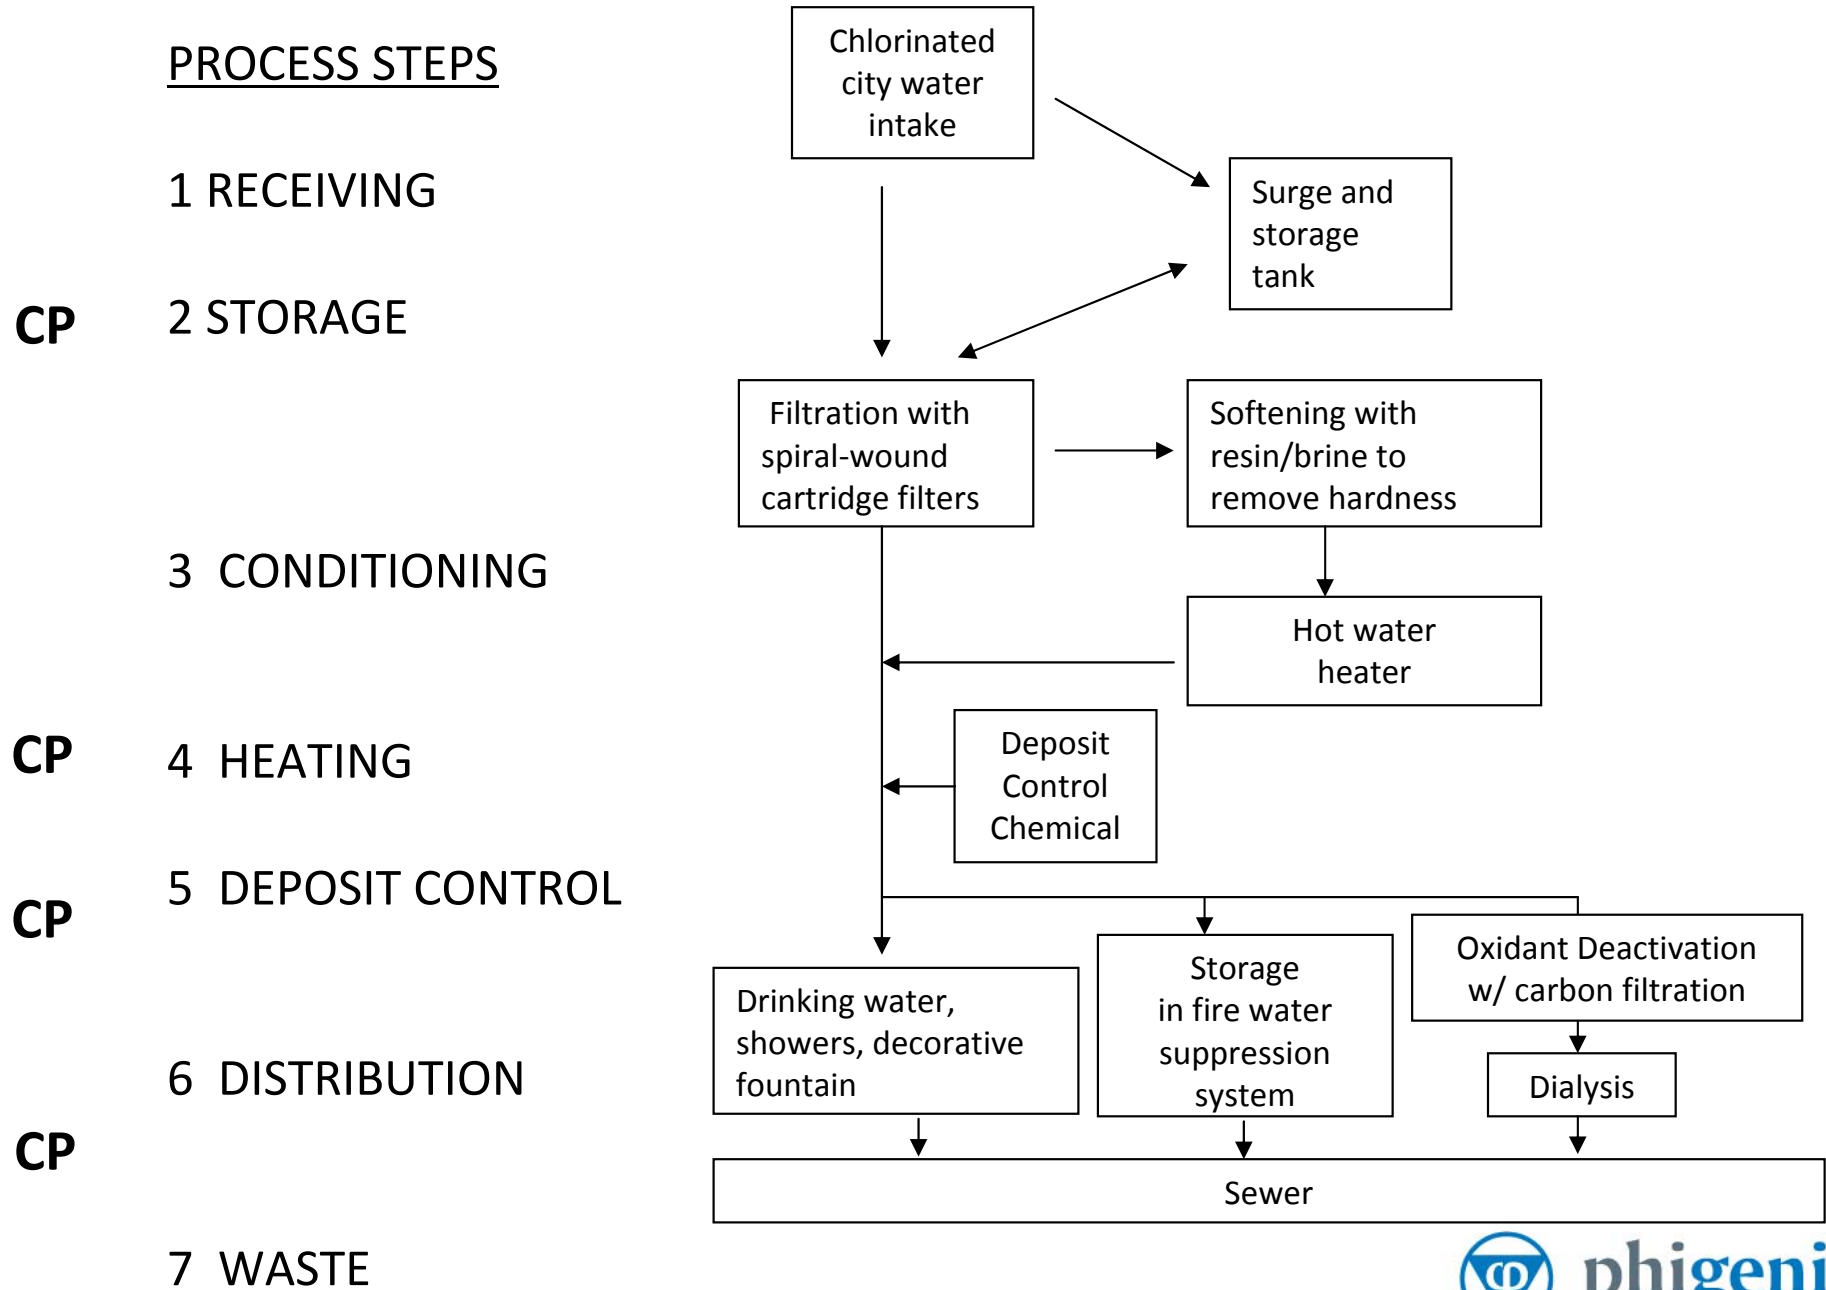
PROCESS STEPS

1 RECEIVING

CP 2 STORAGE

3 CONDITIONING

CP 4 HEATING

CP 5 DEPOSIT CONTROL

6 DISTRIBUTION

CP

7 WASTE

Chlorinated city water intake

Surge and storage tank

Filtration with spiral-wound cartridge filters

Softening with resin/brine to remove hardness

Hot water heater

Deposit Control Chemical

Drinking water, showers, decorative fountain

Storage in fire water suppression system

Oxidant Deactivation w/ carbon filtration

Dialysis

Sewer

phigeni